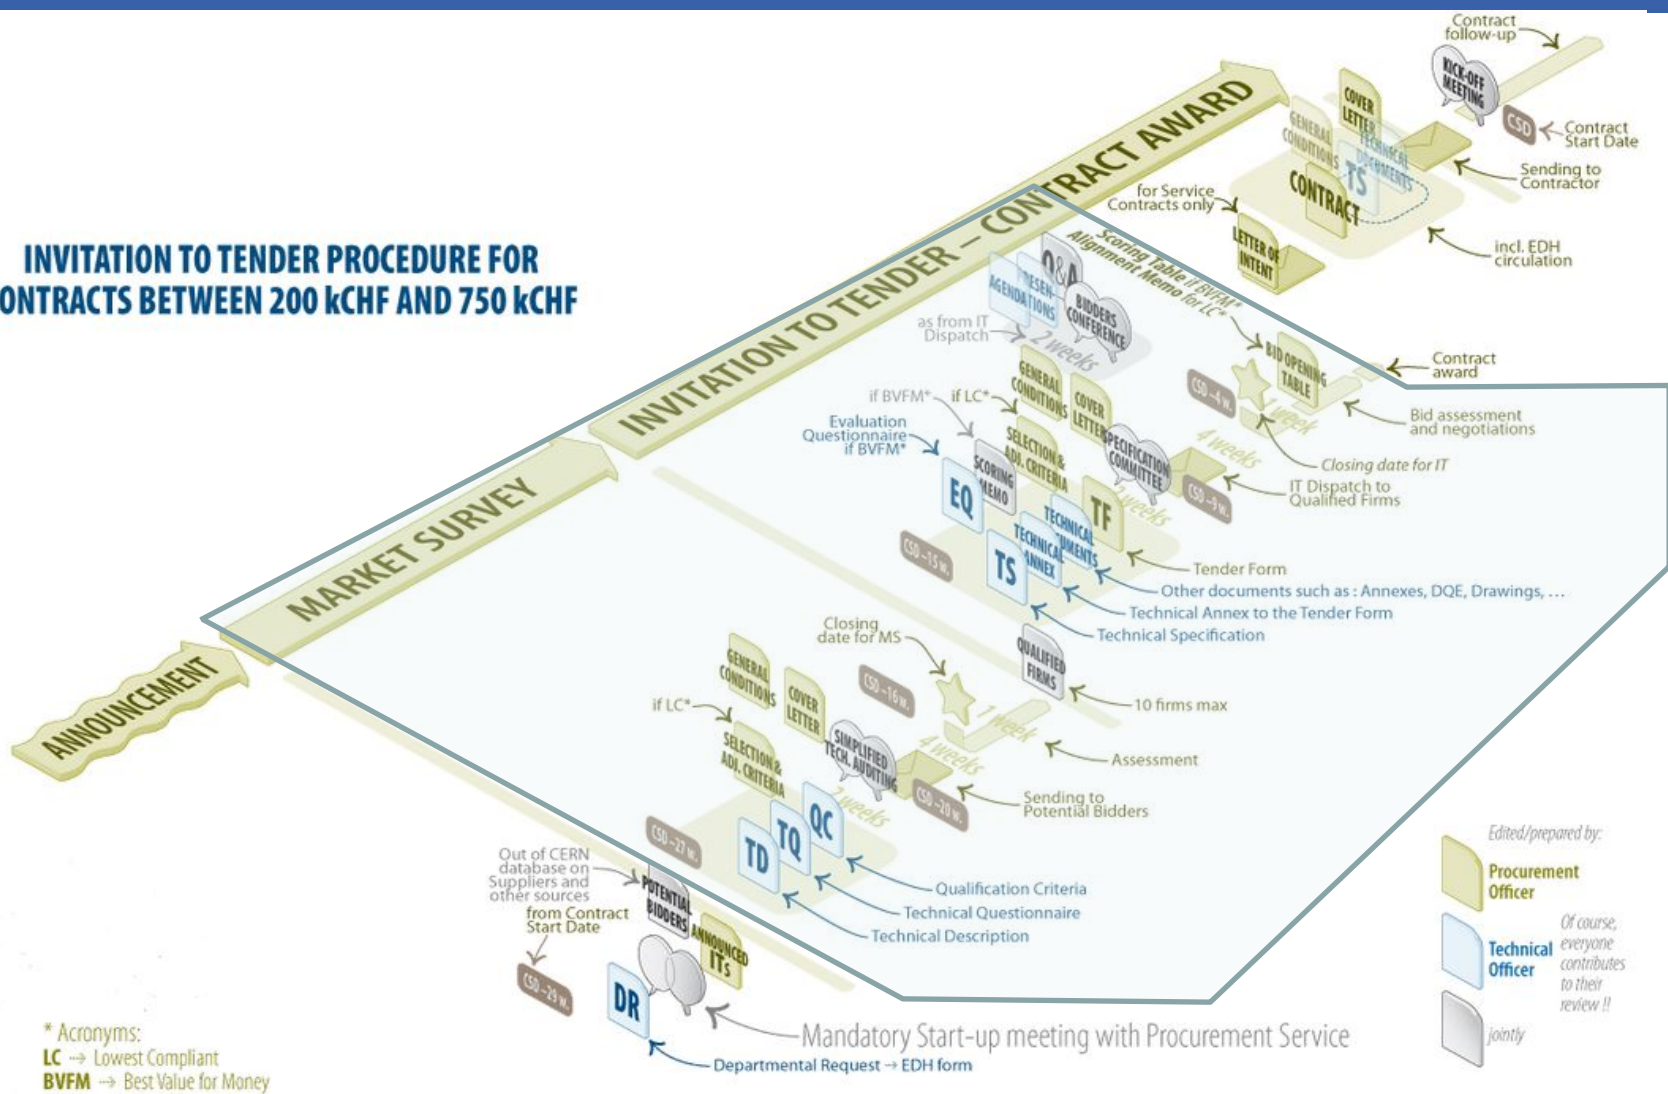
INVITATION TO TENDER PROCEDURE FOR
ONTRACTS BETWEEN 200 kCHF AND 750 kCHF

ANNOUNCEMENT
MARKET SURVEY
INVITATION TO TENDER – CONTRACT AWARD

Contract follow-up
KICK-OFF MEETING
CSD
Contract Start Date
COVER LETTER
GENERAL CONDITIONS
TECHNICAL DOCUMENTS
TS
CONTRACT
Sending to Contractor
for Service Contracts only
LETTER OF INTENT
incl. EDH circulation
Scoring Table if BVFM*
Alignment Memo for LC*
Q&A
PRESENTATIONS
AGENDA
BIDDERS CONFERENCE
as from IT Dispatch
2 weeks
BID OPENING TABLE
Contract award
CSD -4 w.
1 week
Bid assessment and negotiations
Closing date for IT
if BVFM*
if LC*
GENERAL CONDITIONS
COVER LETTER
Evaluation Questionnaire if BVFM*
SCORING MEMO
SELECTION & ADJ. CRITERIA
SPECIFICATION COMMITTEE
4 weeks
CSD -9 w.
IT Dispatch to Qualified Firms
EQ
TF
2 weeks
TECHNICAL DOCUMENTS
TECHNICAL ANNEX
CSD -15 w.
TS
Tender Form
Other documents such as : Annexes, DQE, Drawings, …
Technical Annex to the Tender Form
Technical Specification
Closing date for MS
QUALIFIED FIRMS
CSD -16 w.
10 firms max
1 week
GENERAL CONDITIONS
COVER LETTER
if LC*
SELECTION & ADJ. CRITERIA
SIMPLIFIED TECH. AUDITING
4 weeks
Assessment
CSD -20 w.
Sending to Potential Bidders
2 weeks
CSD -27 w.
TD
TQ
QC
Qualification Criteria
Technical Questionnaire
Technical Description
Out of CERN database on Suppliers and other sources
POTENTIAL BIDDERS
from Contract Start Date
ANNOUNCED ITs
CSD -29 w.
DR
Mandatory Start-up meeting with Procurement Service
Departmental Request → EDH form

* Acronyms:
LC → Lowest Compliant
BVFM → Best Value for Money

Edited/prepared by:
Procurement Officer
Technical Officer
jointly
Of course, everyone contributes to their review !!